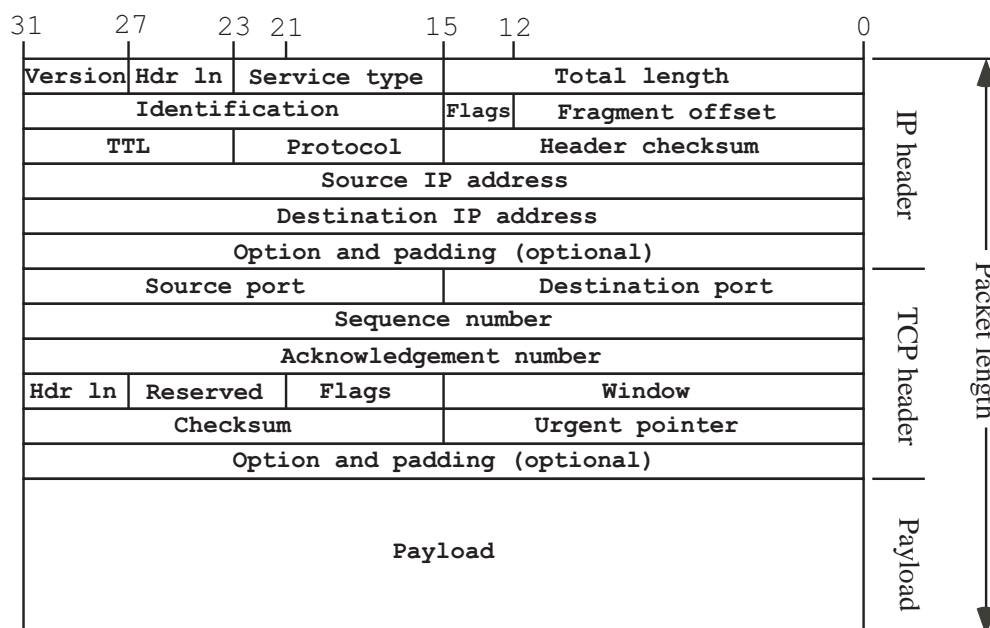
31 27 23 21 15 12 0

| Version | Hdr ln | Service type | | Total length |
|---|---|---|---|---|
| Identification | | | Flags | Fragment offset |
| TTL | | Protocol | | Header checksum |
| Source IP address | | | | |
| Destination IP address | | | | |
| Option and padding (optional) | | | | |
| Source port | | | | Destination port |
| Sequence number | | | | |
| Acknowledgement number | | | | |
| Hdr ln | Reserved | Flags | | Window |
| Checksum | | | | Urgent pointer |
| Option and padding (optional) | | | | |
| Payload | | | | |

IP header

TCP header

Payload

Packet length